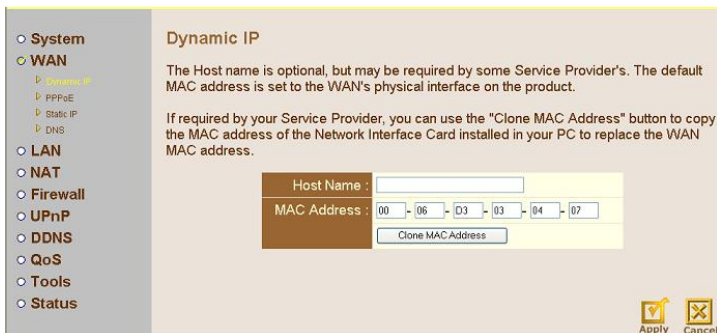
System
WAN
Dynamic IP
PPPoE
Static IP
DNS
LAN
NAT
Firewall
UPnP
DDNS
QoS
Tools
Status

Dynamic IP

The Host name is optional, but may be required by some Service Provider's. The default MAC address is set to the WAN's physical interface on the product.

If required by your Service Provider, you can use the "Clone MAC Address" button to copy the MAC address of the Network Interface Card installed in your PC to replace the WAN MAC address.

| Host Name : | |
|---|---|
| MAC Address : | 00 - 06 - D3 - 03 - 04 - 07 |
| | Clone MAC Address |

Apply Cancel